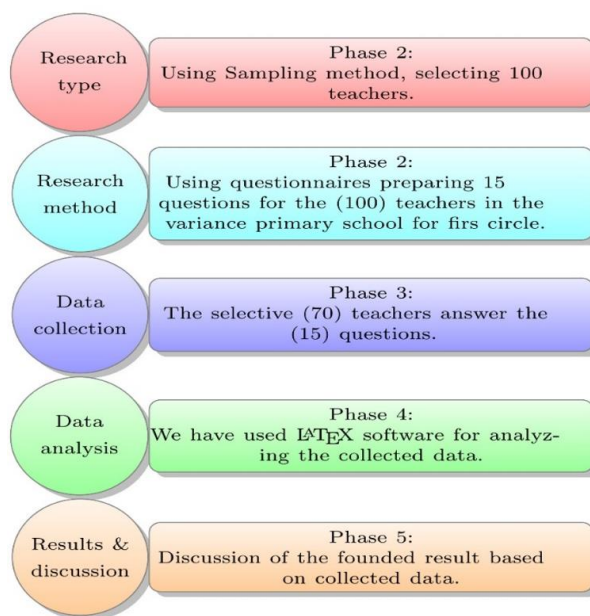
Research type

Phase 2:
Using Sampling method, selecting 100 teachers.

Research method

Phase 2:
Using questionnaires preparing 15 questions for the (100) teachers in the variance primary school for firs circle.

Data collection

Phase 3:
The selective (70) teachers answer the (15) questions.

Data analysis

Phase 4:
We have used LATEX software for analyzing the collected data.

Results & discussion

Phase 5:
Discussion of the founded result based on collected data.